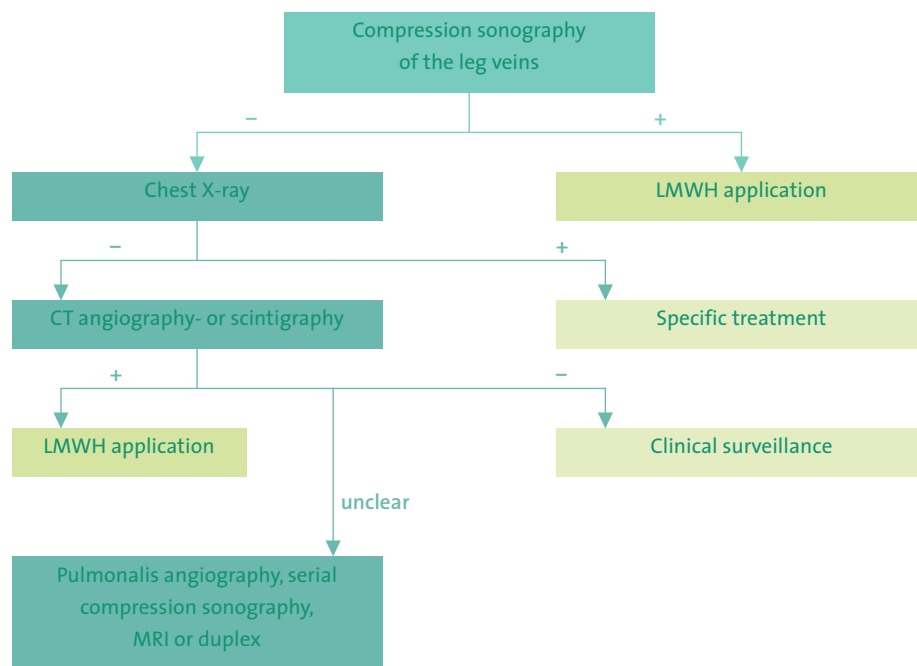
Compression sonography of the leg veins

–

+

Chest X-ray

LMWH application

–

+

CT angiography- or scintigraphy

Specific treatment

+

–

LMWH application

Clinical surveillance

unclear

Pulmonalis angiography, serial compression sonography, MRI or duplex